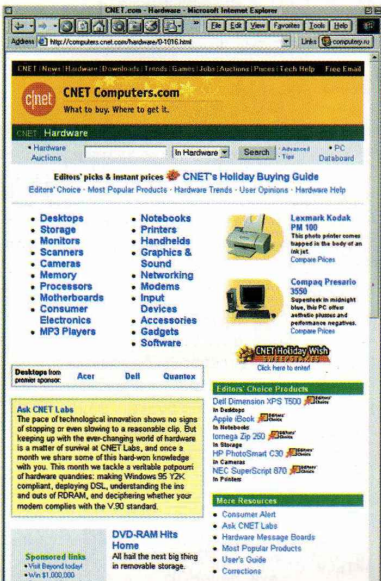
CNET.com - Hardware - Microsoft Internet Explorer

File Edit View Favorites Tools Help

Address http://computers.cnet.com/hardware/0-1016.html

Links computer.ru

CNET: News | Hardware | Downloads | Trends | Games | Jobs | Auctions | Prices | Tech Help | Free Email

cnet CNET Computers.com
What to buy. Where to get it.

CNET: Hardware

• Hardware Auctions

In Hardware

Search

• Advanced • Tips

• PC Databoard

Editors' picks & instant prices CNET's Holiday Buying Guide

Editors' Choice · Most Popular Products · Hardware Trends · User Opinions · Hardware Help

• Desktops
• Storage
• Monitors
• Scanners
• Cameras
• Memory
• Processors
• Motherboards
• Consumer Electronics
• MP3 Players

• Notebooks
• Printers
• Handhelds
• Graphics & Sound
• Networking
• Modems
• Input Devices
• Accessories
• Gadgets
• Software

Lexmark Kodak PM 100
This photo printer comes trapped in the body of an ink jet.
Compare Prices

Compaq Presario 3550
Superslick in midnight blue, this PC offers esthetic pluses and performance negatives.
Compare Prices

CNET Holiday Wish
Click here to enter!

Desktops from premier sponsor: Acer Dell Quantex

Ask CNET Labs
The pace of technological innovation shows no signs of stopping or even slowing to a reasonable clip. But keeping up with the ever-changing world of hardware is a matter of survival at CNET Labs, and once a month we share some of this hard-won knowledge with you. This month we tackle a veritable potpourri of hardware quandries: making Windows 95 Y2K compliant, deploying DSL, understanding the ins and outs of RDRAM, and deciphering whether your modem complies with the V.90 standard.

Editors' Choice Products
Dell Dimension XPS T500
In Desktops
Apple iBook
In Notebooks
Iomega Zip 250
In Storage
HP PhotoSmart C30
In Cameras
NEC SuperScript 870
In Printers

DVD-RAM Hits Home
All hail the next big thing in removable storage.

Sponsored links
• Visit Beyond today!
• Win $1,000,000

More Resources
• Consumer Alert
• Ask CNET Labs
• Hardware Message Boards
• Most Popular Products
• User's Guide
• Corrections